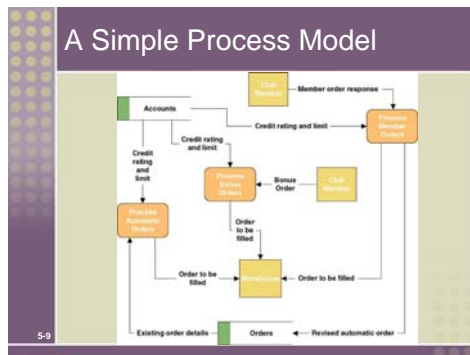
A Simple Process Model

Club Member

Member order response

Accounts

Credit rating and limit

Process Member Orders

Credit rating and limit

Credit rating and limit

Process Bonus Orders

Bonus Order

Club Member

Process Automatic Orders

Order to be filled

Order to be filled

Warehouse

Order to be filled

Existing order details

Orders

Revised automatic order

5-9